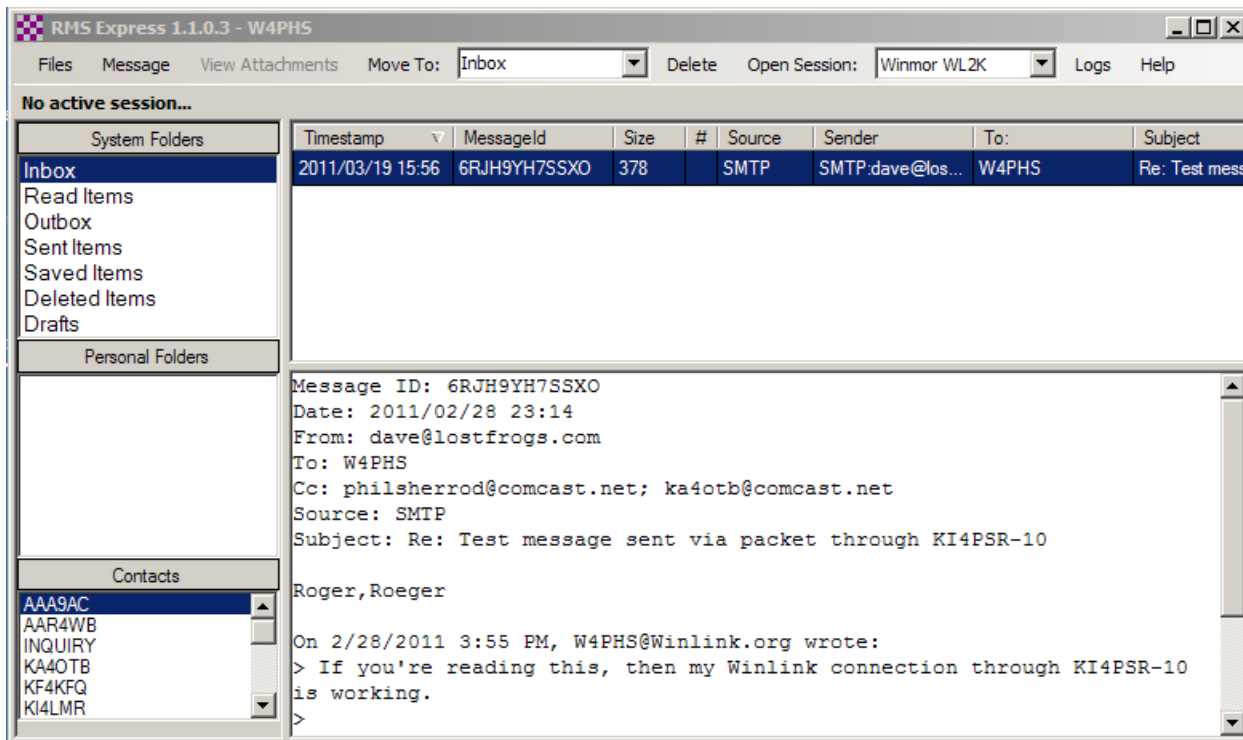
RMS Express 1.1.0.3 - W4PHS

Files Message View Attachments Move To: Inbox Delete Open Session: Winmor WL2K Logs Help

No active session...

System Folders

Inbox
Read Items
Outbox
Sent Items
Saved Items
Deleted Items
Drafts

Personal Folders

Contacts

AAA9AC
AAR4WB
INQUIRY
KA4OTB
KF4KFQ
KI4LMR

| Timestamp | MessageId | Size | # | Source | Sender | To: | Subject |
|---|---|---|---|---|---|---|---|
| 2011/03/19 15:56 | 6RJH9YH7SSXO | 378 | | SMTP | SMTP:dave@los... | W4PHS | Re: Test mess |

Message ID: 6RJH9YH7SSXO
Date: 2011/02/28 23:14
From: dave@lostfrogs.com
To: W4PHS
Cc: philsherrod@comcast.net; ka4otb@comcast.net
Source: SMTP
Subject: Re: Test message sent via packet through KI4PSR-10

Roger,Roeger

On 2/28/2011 3:55 PM, W4PHS@Winlink.org wrote:
> If you're reading this, then my Winlink connection through KI4PSR-10 is working.
>